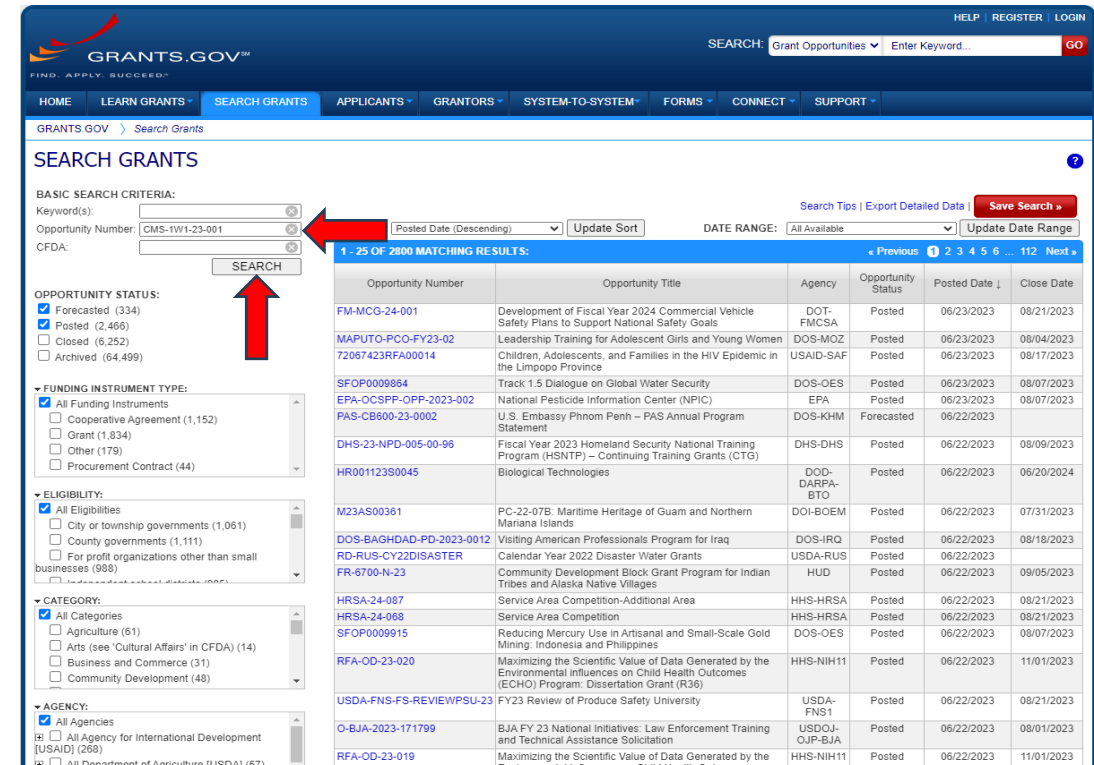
HELP | REGISTER | LOGIN

GRANTS.GOV℠
FIND. APPLY. SUCCEED.

SEARCH: Grant Opportunities Enter Keyword... GO

HOME LEARN GRANTS SEARCH GRANTS APPLICANTS GRANTORS SYSTEM-TO-SYSTEM FORMS CONNECT SUPPORT

GRANTS.GOV 〉 Search Grants

SEARCH GRANTS

BASIC SEARCH CRITERIA:
Keyword(s):
Opportunity Number: CMS-1W1-23-001
CFDA:
SEARCH

OPPORTUNITY STATUS:
Forecasted (334)
Posted (2,466)
Closed (6,252)
Archived (64,499)

FUNDING INSTRUMENT TYPE:
All Funding Instruments
Cooperative Agreement (1,152)
Grant (1,834)
Other (179)
Procurement Contract (44)

ELIGIBILITY:
All Eligibilities
City or township governments (1,061)
County governments (1,111)
For profit organizations other than small businesses (988)
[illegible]

CATEGORY:
All Categories
Agriculture (61)
Arts (see 'Cultural Affairs' in CFDA) (14)
Business and Commerce (31)
Community Development (48)

AGENCY:
All Agencies
All Agency for International Development [USAID] (268)
All Department of Agriculture [USDA] (57)

Search Tips | Export Detailed Data | Save Search »

Posted Date (Descending) Update Sort DATE RANGE: All Available Update Date Range

1 - 25 OF 2800 MATCHING RESULTS: « Previous 1 2 3 4 5 6 ... 112 Next »

| Opportunity Number | Opportunity Title | Agency | Opportunity Status | Posted Date ↓ | Close Date |
|---|---|---|---|---|---|
| FM-MCG-24-001 | Development of Fiscal Year 2024 Commercial Vehicle Safety Plans to Support National Safety Goals | DOT-FMCSA | Posted | 06/23/2023 | 08/21/2023 |
| MAPUTO-PCO-FY23-02 | Leadership Training for Adolescent Girls and Young Women | DOS-MOZ | Posted | 06/23/2023 | 08/04/2023 |
| 72067423RFA00014 | Children, Adolescents, and Families in the HIV Epidemic in the Limpopo Province | USAID-SAF | Posted | 06/23/2023 | 08/17/2023 |
| SFOP0009864 | Track 1.5 Dialogue on Global Water Security | DOS-OES | Posted | 06/23/2023 | 08/07/2023 |
| EPA-OCSPP-OPP-2023-002 | National Pesticide Information Center (NPIC) | EPA | Posted | 06/23/2023 | 08/07/2023 |
| PAS-CB600-23-0002 | U.S. Embassy Phnom Penh – PAS Annual Program Statement | DOS-KHM | Forecasted | 06/22/2023 | |
| DHS-23-NPD-005-00-96 | Fiscal Year 2023 Homeland Security National Training Program (HSNTP) – Continuing Training Grants (CTG) | DHS-DHS | Posted | 06/22/2023 | 08/09/2023 |
| HR001123S0045 | Biological Technologies | DOD-DARPA-BTO | Posted | 06/22/2023 | 06/20/2024 |
| M23AS00361 | PC-22-07B: Maritime Heritage of Guam and Northern Mariana Islands | DOI-BOEM | Posted | 06/22/2023 | 07/31/2023 |
| DOS-BAGHDAD-PD-2023-0012 | Visiting American Professionals Program for Iraq | DOS-IRQ | Posted | 06/22/2023 | 08/18/2023 |
| RD-RUS-CY22DISASTER | Calendar Year 2022 Disaster Water Grants | USDA-RUS | Posted | 06/22/2023 | |
| FR-6700-N-23 | Community Development Block Grant Program for Indian Tribes and Alaska Native Villages | HUD | Posted | 06/22/2023 | 09/05/2023 |
| HRSA-24-087 | Service Area Competition-Additional Area | HHS-HRSA | Posted | 06/22/2023 | 08/21/2023 |
| HRSA-24-068 | Service Area Competition | HHS-HRSA | Posted | 06/22/2023 | 08/21/2023 |
| SFOP0009915 | Reducing Mercury Use in Artisanal and Small-Scale Gold Mining: Indonesia and Philippines | DOS-OES | Posted | 06/22/2023 | 08/07/2023 |
| RFA-OD-23-020 | Maximizing the Scientific Value of Data Generated by the Environmental influences on Child Health Outcomes (ECHO) Program: Dissertation Grant (R36) | HHS-NIH11 | Posted | 06/22/2023 | 11/01/2023 |
| USDA-FNS-FS-REVIEWPSU-23 | FY23 Review of Produce Safety University | USDA-FNS1 | Posted | 06/22/2023 | 08/21/2023 |
| O-BJA-2023-171799 | BJA FY 23 National Initiatives: Law Enforcement Training and Technical Assistance Solicitation | USDOJ-OJP-BJA | Posted | 06/22/2023 | 08/01/2023 |
| RFA-OD-23-019 | Maximizing the Scientific Value of Data Generated by the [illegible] | HHS-NIH11 | Posted | 06/22/2023 | 11/01/2023 |